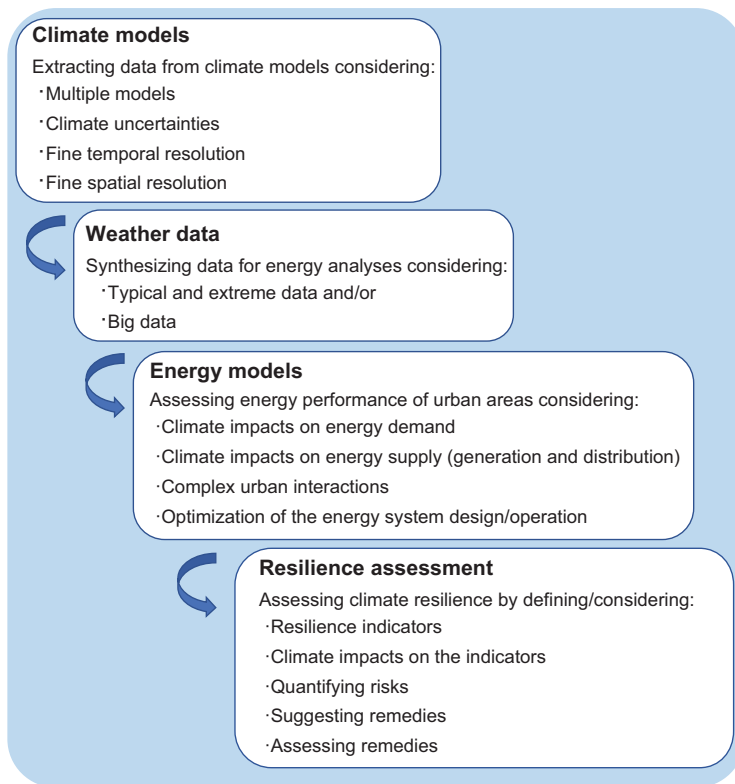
**Climate models**

Extracting data from climate models considering:
·Multiple models
·Climate uncertainties
·Fine temporal resolution
·Fine spatial resolution

**Weather data**

Synthesizing data for energy analyses considering:
·Typical and extreme data and/or
·Big data

**Energy models**

Assessing energy performance of urban areas considering:
·Climate impacts on energy demand
·Climate impacts on energy supply (generation and distribution)
·Complex urban interactions
·Optimization of the energy system design/operation

**Resilience assessment**

Assessing climate resilience by defining/considering:
·Resilience indicators
·Climate impacts on the indicators
·Quantifying risks
·Suggesting remedies
·Assessing remedies